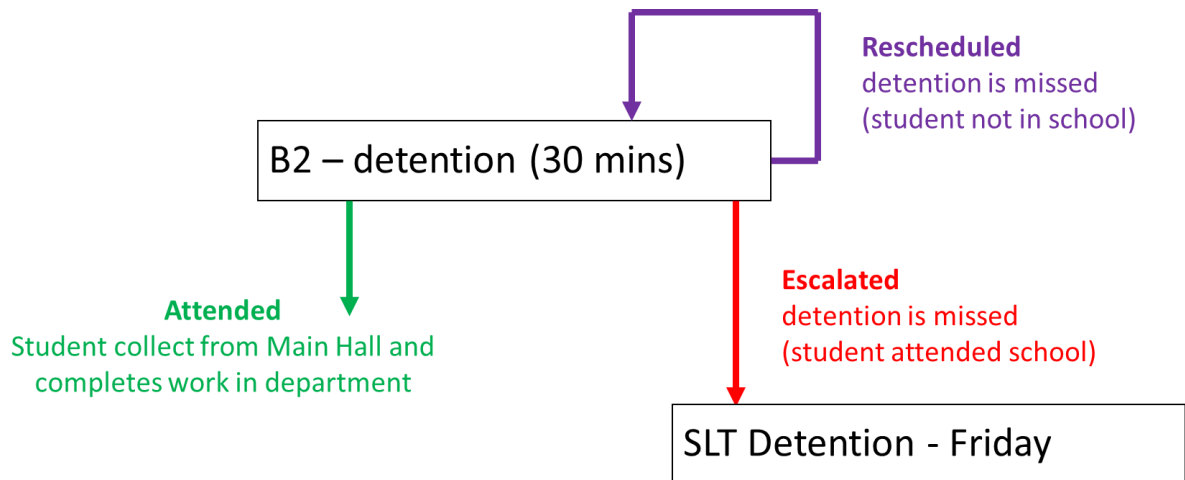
Rescheduled
detention is missed
(student not in school)

B2 – detention (30 mins)

Attended
Student collect from Main Hall and completes work in department

Escalated
detention is missed
(student attended school)

SLT Detention - Friday